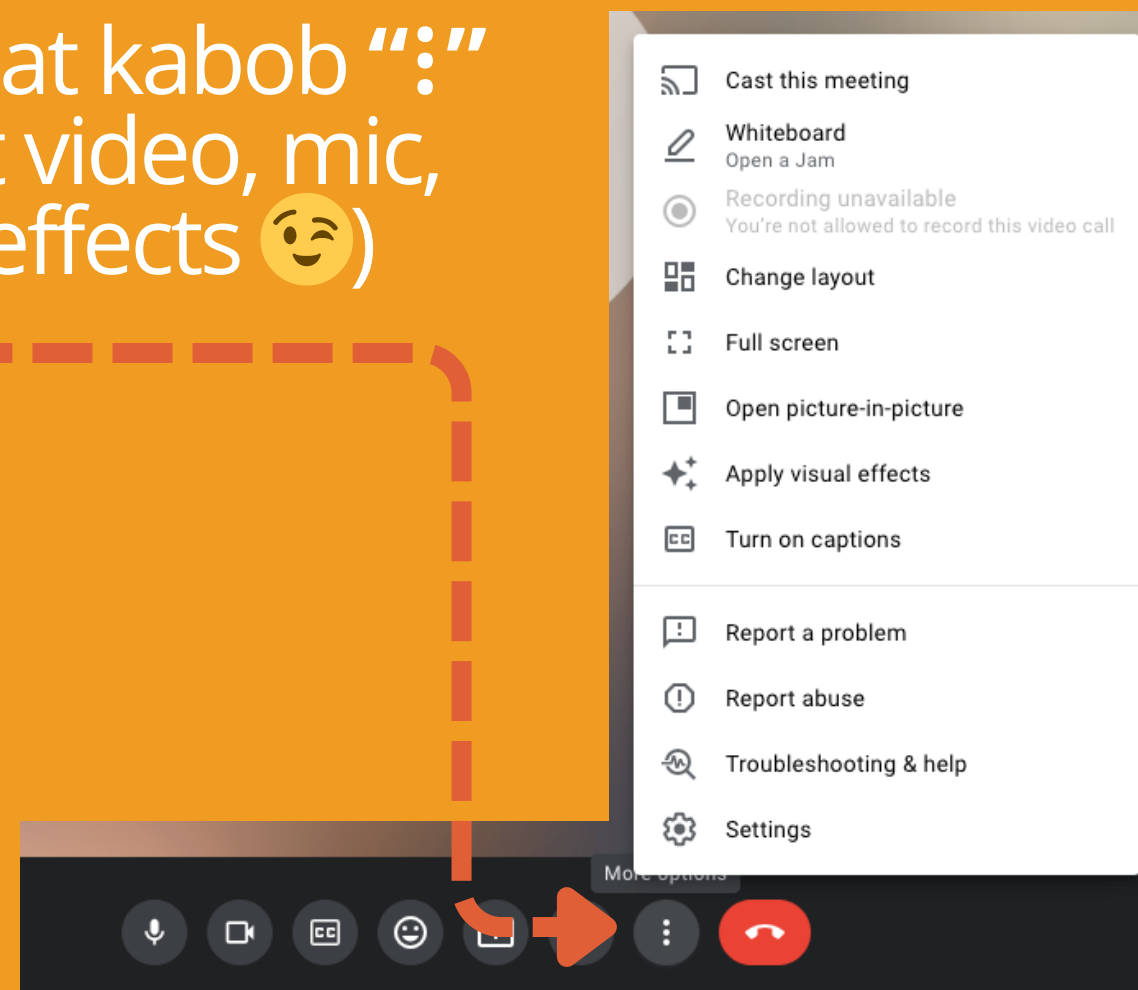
at kabob "⋮"
t video, mic,
effects 😉)

Cast this meeting
Whiteboard
Open a Jam
Recording unavailable
You're not allowed to record this video call
Change layout
Full screen
Open picture-in-picture
Apply visual effects
Turn on captions
Report a problem
Report abuse
Troubleshooting & help
Settings

More options